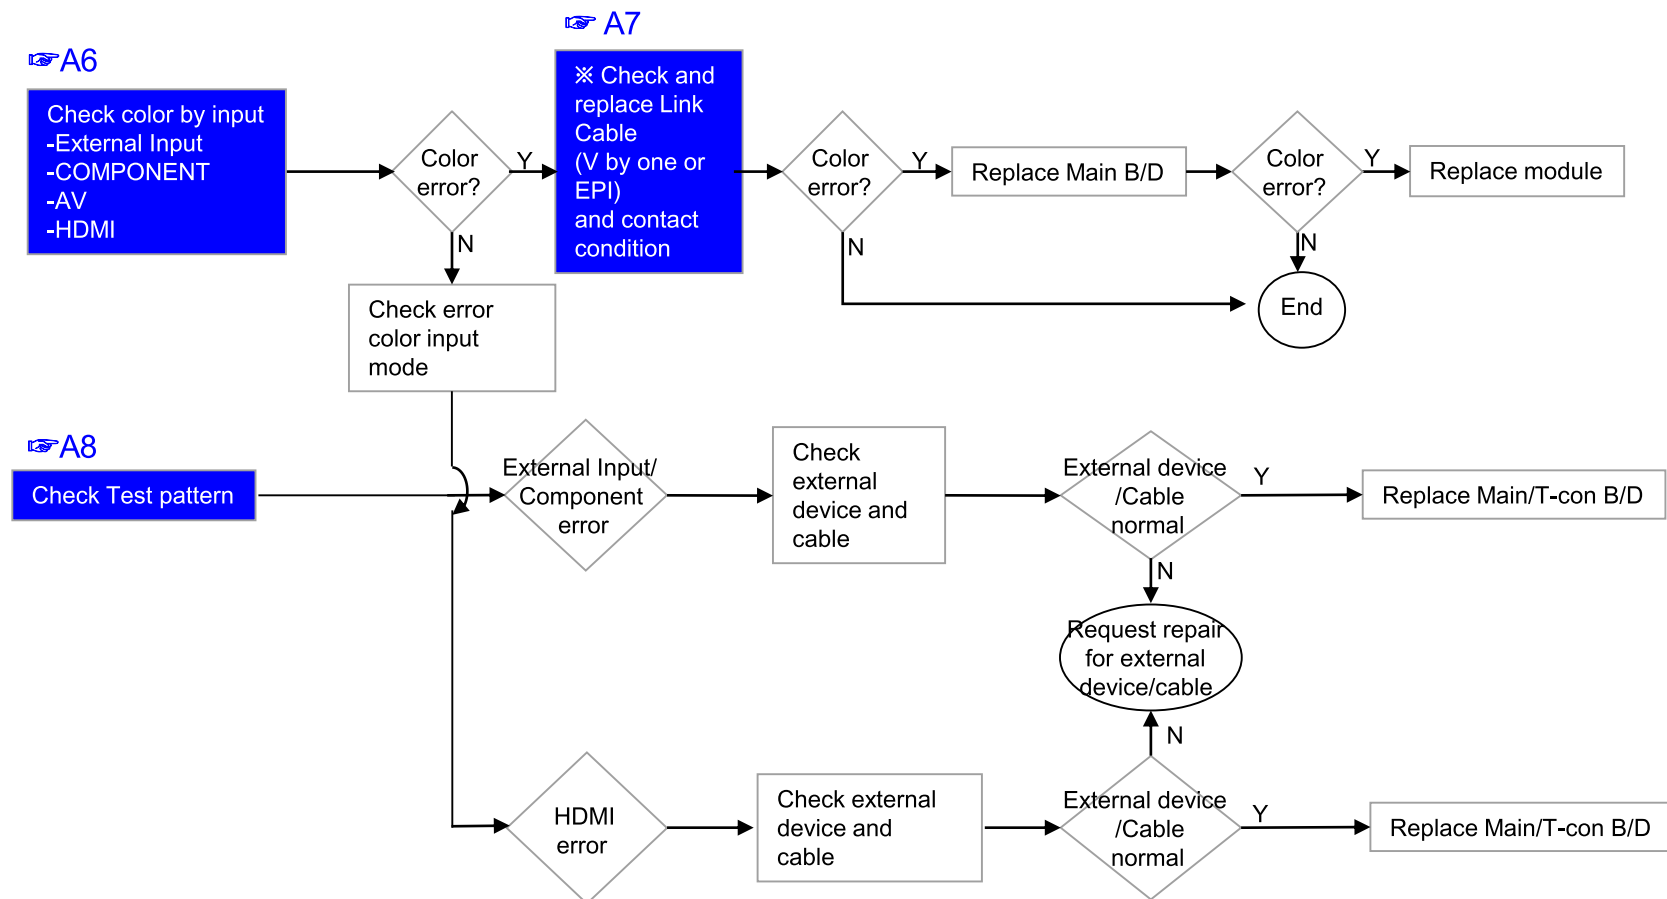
☞A6

Check color by input
-External Input
-COMPONENT
-AV
-HDMI

Color error?

Y

N

☞ A7

※ Check and replace Link Cable (V by one or EPI) and contact condition

Color error?

Y

N

Replace Main B/D

Color error?

Y

N

Replace module

End

Check error color input mode

☞A8

Check Test pattern

External Input/ Component error

Check external device and cable

External device /Cable normal

Y

N

Replace Main/T-con B/D

Request repair for external device/cable

N

HDMI error

Check external device and cable

External device /Cable normal

Y

Replace Main/T-con B/D